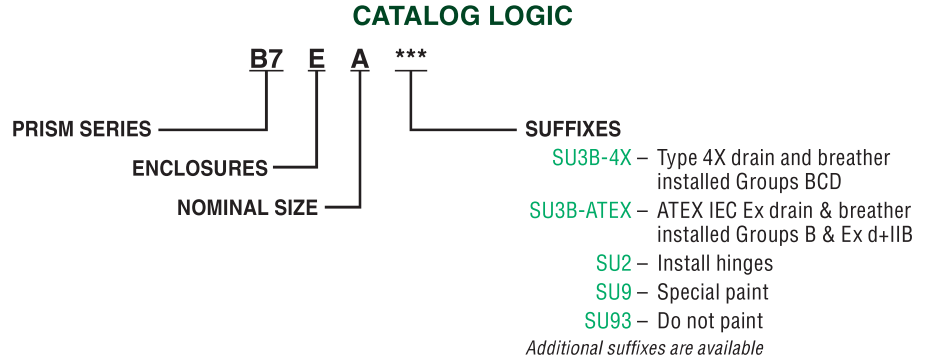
CATALOG LOGIC

B7 E A ***

PRISM SERIES

ENCLOSURES

NOMINAL SIZE

SUFFIXES

SU3B-4X – Type 4X drain and breather installed Groups BCD

SU3B-ATEX – ATEX IEC Ex drain & breather installed Groups B & Ex d+IIB

SU2 – Install hinges

SU9 – Special paint

SU93 – Do not paint

Additional suffixes are available